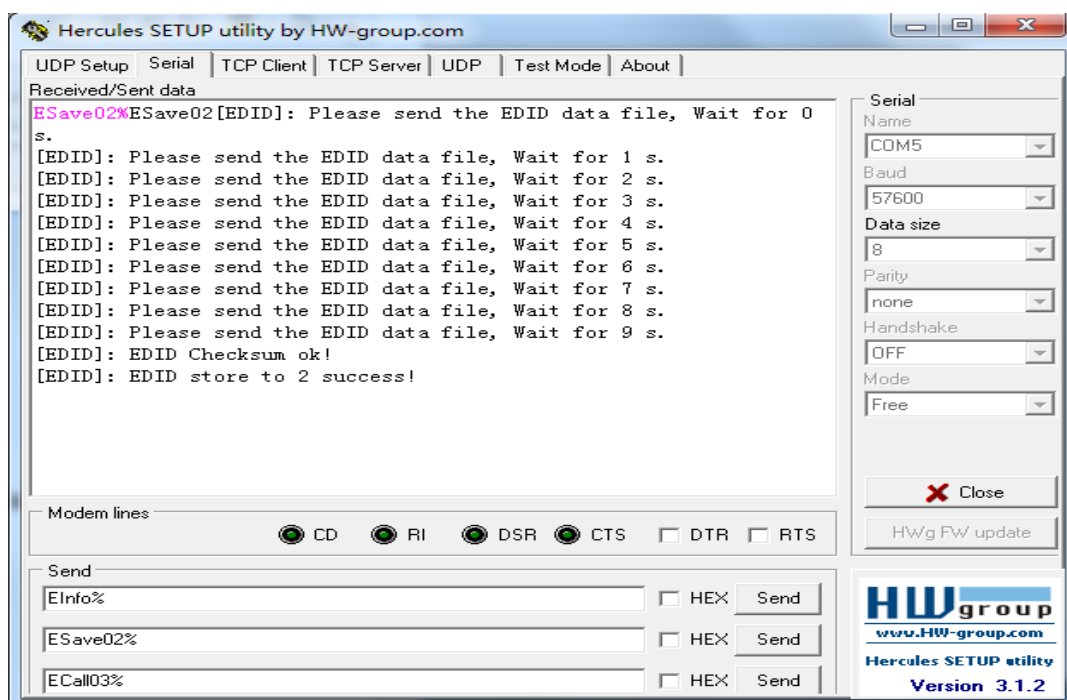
Hercules SETUP utility by HW-group.com

UDP Setup | Serial | TCP Client | TCP Server | UDP | Test Mode | About

Received/Sent data

ESave02%ESave02[EDID]: Please send the EDID data file, Wait for 0 s.
[EDID]: Please send the EDID data file, Wait for 1 s.
[EDID]: Please send the EDID data file, Wait for 2 s.
[EDID]: Please send the EDID data file, Wait for 3 s.
[EDID]: Please send the EDID data file, Wait for 4 s.
[EDID]: Please send the EDID data file, Wait for 5 s.
[EDID]: Please send the EDID data file, Wait for 6 s.
[EDID]: Please send the EDID data file, Wait for 7 s.
[EDID]: Please send the EDID data file, Wait for 8 s.
[EDID]: Please send the EDID data file, Wait for 9 s.
[EDID]: EDID Checksum ok!
[EDID]: EDID store to 2 success!

Serial
Name
COM5
Baud
57600
Data size
8
Parity
none
Handshake
OFF
Mode
Free

Close

HWg FW update

Modem lines
CD RI DSR CTS DTR RTS

Send
EInfo% HEX Send
ESave02% HEX Send
ECall03% HEX Send

HW group
www.HW-group.com
Hercules SETUP utility
Version 3.1.2